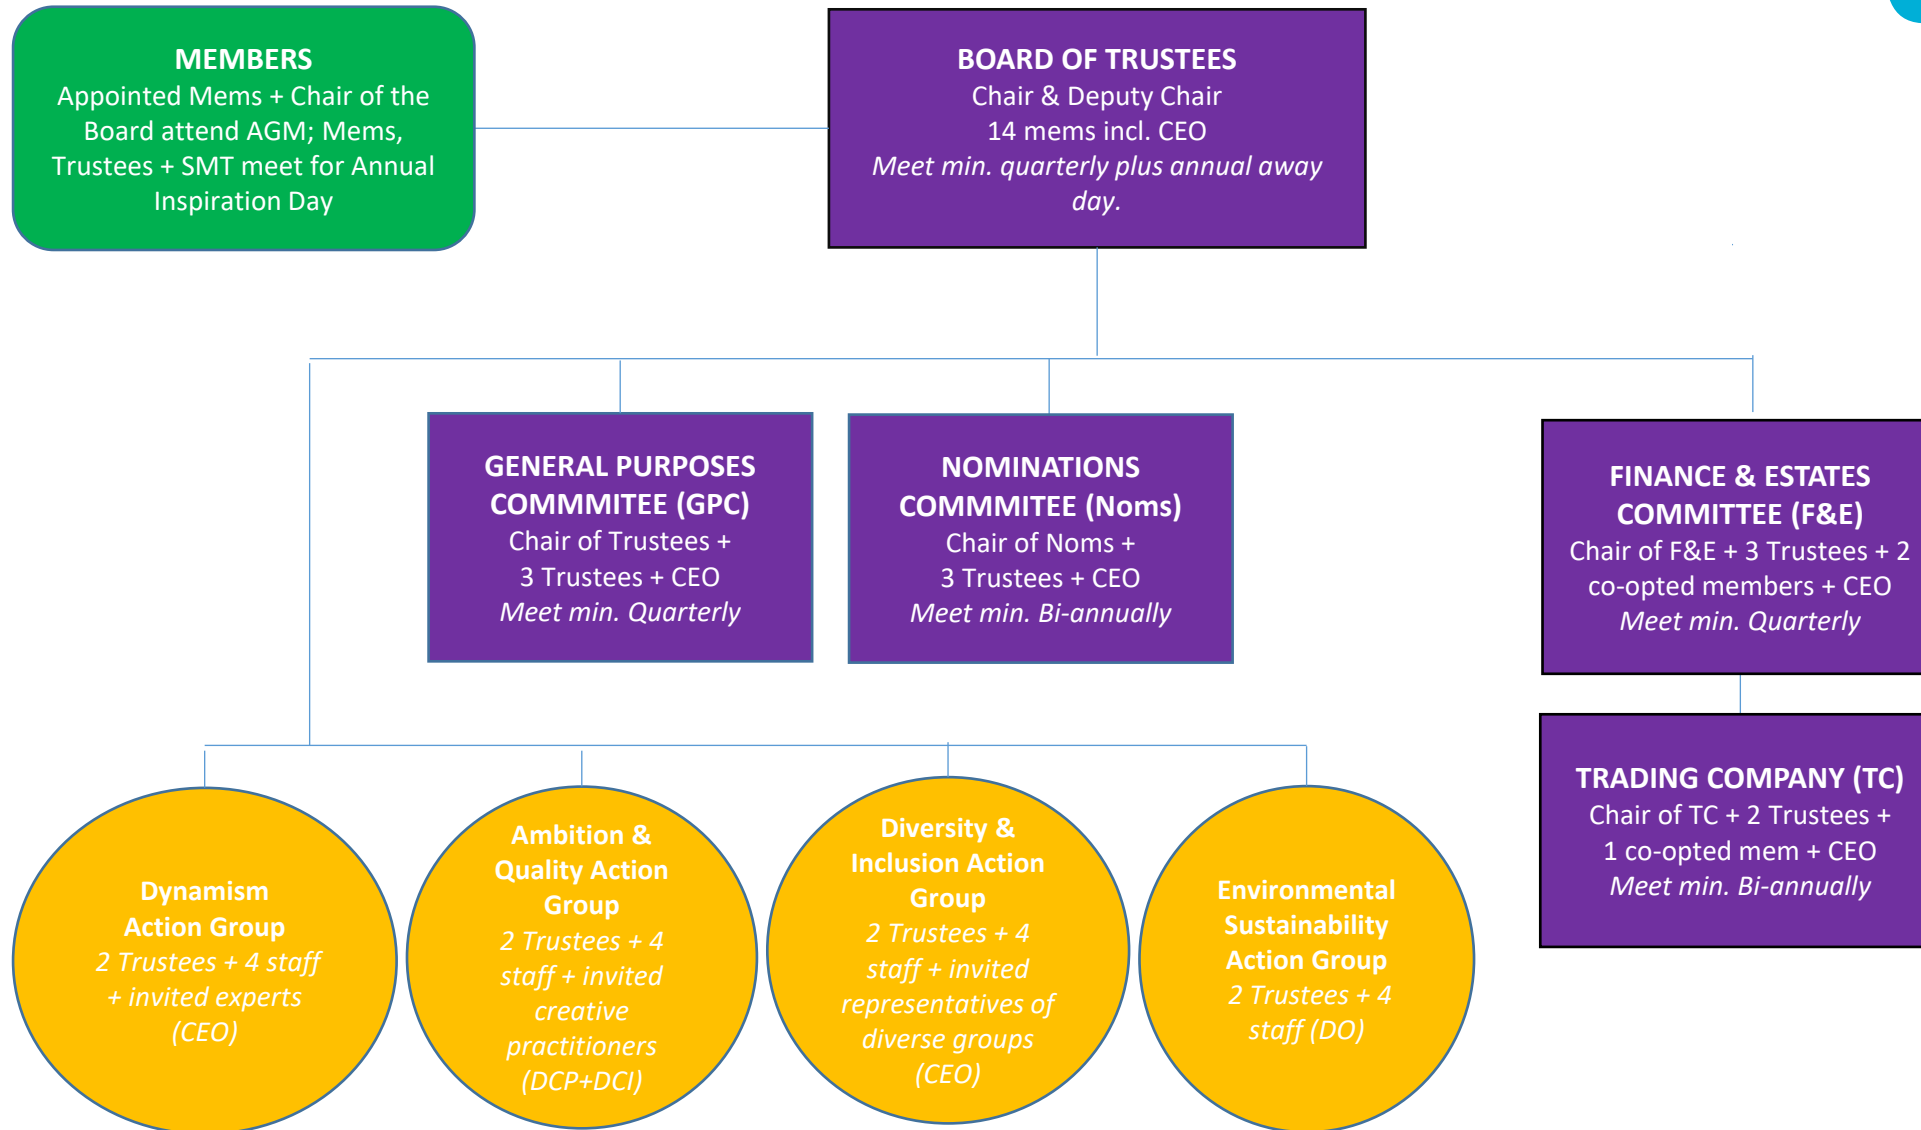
MEMBERS
Appointed Mems + Chair of the Board attend AGM; Mems, Trustees + SMT meet for Annual Inspiration Day

BOARD OF TRUSTEES
Chair & Deputy Chair
14 mems incl. CEO
*Meet min. quarterly plus annual away day.*

GENERAL PURPOSES COMMMITEE (GPC)
Chair of Trustees +
3 Trustees + CEO
*Meet min. Quarterly*

NOMINATIONS COMMMITEE (Noms)
Chair of Noms +
3 Trustees + CEO
*Meet min. Bi-annually*

FINANCE & ESTATES COMMITTEE (F&E)
Chair of F&E + 3 Trustees + 2 co-opted members + CEO
*Meet min. Quarterly*

TRADING COMPANY (TC)
Chair of TC + 2 Trustees +
1 co-opted mem + CEO
*Meet min. Bi-annually*

Dynamism Action Group
*2 Trustees + 4 staff + invited experts (CEO)*

Ambition & Quality Action Group
*2 Trustees + 4 staff + invited creative practitioners (DCP+DCI)*

Diversity & Inclusion Action Group
*2 Trustees + 4 staff + invited representatives of diverse groups (CEO)*

Environmental Sustainability Action Group
*2 Trustees + 4 staff (DO)*